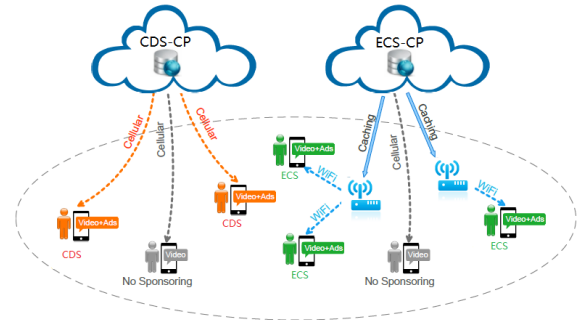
CDS-CP

ECS-CP

Cellular

Cellular

Cellular

Caching

Cellular

Caching

Video+Ads

ECS

WiFi

WiFi

Video+Ads

CDS

Video+Ads

CDS

WiFi

Video+Ads

ECS

Video

No Sponsoring

Video+Ads

ECS

Video

No Sponsoring